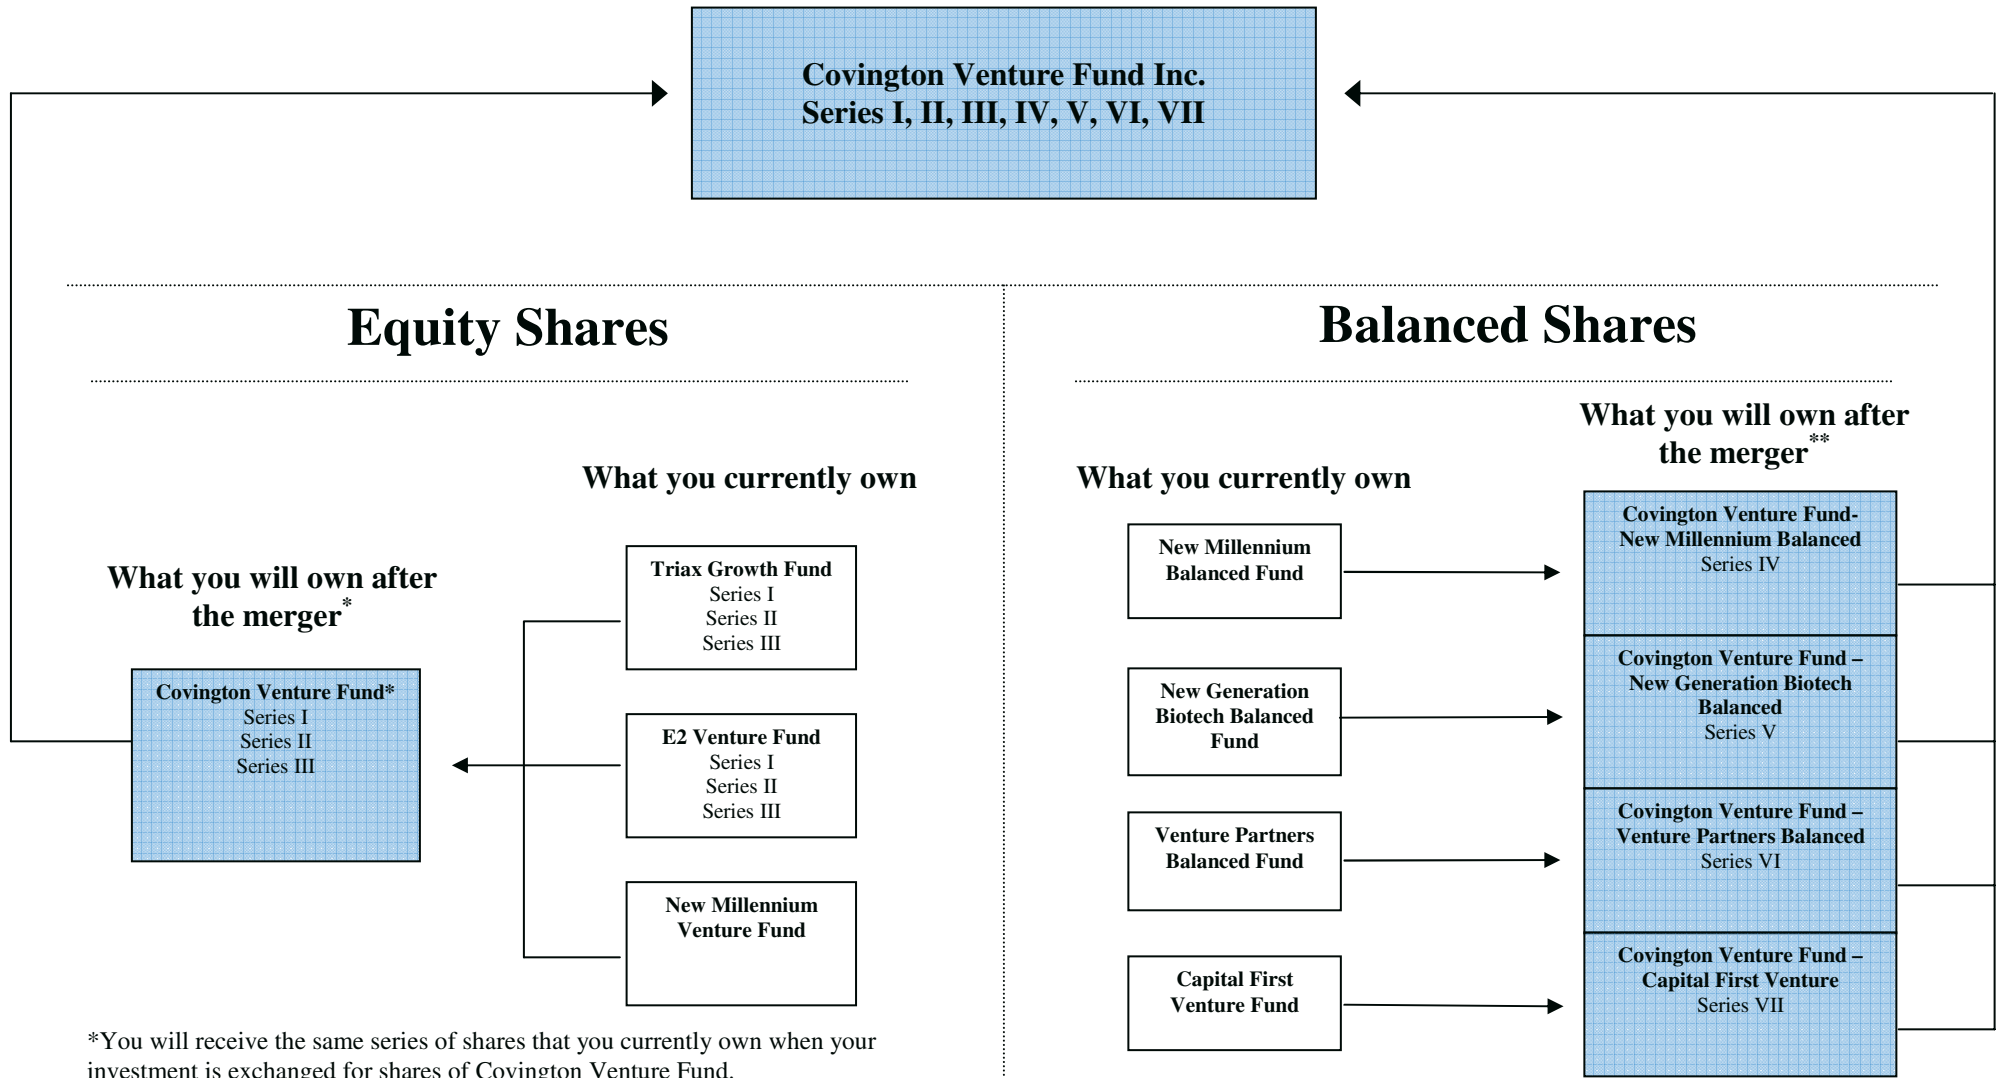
Covington Venture Fund Inc.
Series I, II, III, IV, V, VI, VII

Equity Shares

What you currently own

What you will own after the merger*

Covington Venture Fund*
Series I
Series II
Series III

Triax Growth Fund
Series I
Series II
Series III

E2 Venture Fund
Series I
Series II
Series III

New Millennium Venture Fund

*You will receive the same series of shares that you currently own when your investment is exchanged for shares of Covington Venture Fund.

Balanced Shares

What you currently own

What you will own after the merger**

New Millennium Balanced Fund

Covington Venture Fund-
New Millennium Balanced
Series IV

New Generation Biotech Balanced Fund

Covington Venture Fund – New Generation Biotech Balanced
Series V

Venture Partners Balanced Fund

Covington Venture Fund – Venture Partners Balanced
Series VI

Capital First Venture Fund

Covington Venture Fund – Capital First Venture
Series VII